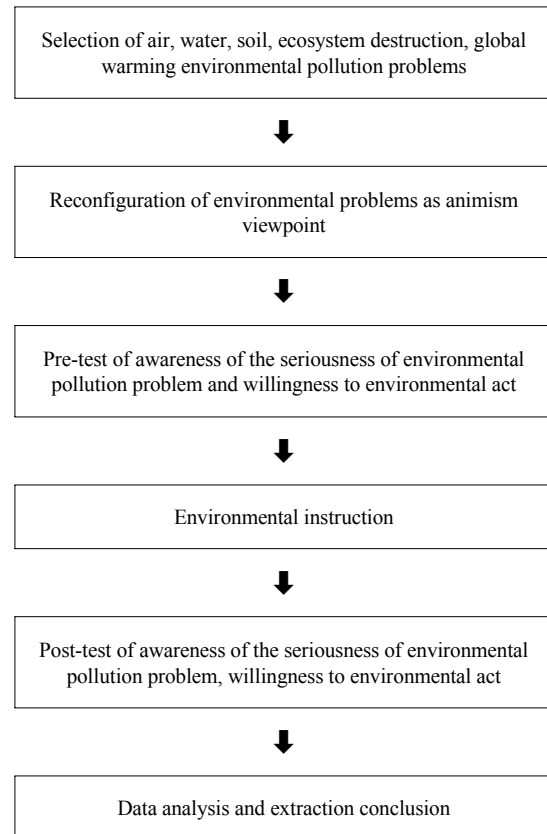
Selection of air, water, soil, ecosystem destruction, global warming environmental pollution problems

Reconfiguration of environmental problems as animism viewpoint

Pre-test of awareness of the seriousness of environmental pollution problem and willingness to environmental act

Environmental instruction

Post-test of awareness of the seriousness of environmental pollution problem, willingness to environmental act

Data analysis and extraction conclusion